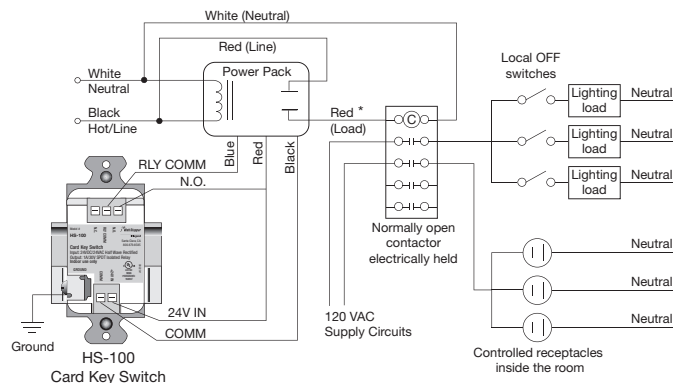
White (Neutral)

Red (Line)

White Neutral

Power Pack

Black Hot/Line

Red *
(Load)

C

Local OFF switches

Lighting load

Neutral

Lighting load

Neutral

Lighting load

Neutral

RLY COMM

N.O.

Blue

Red

Black

Normally open contactor electrically held

Neutral

Neutral

Neutral

24V IN

COMM

120 VAC Supply Circuits

Ground

HS-100 Card Key Switch

Controlled receptacles inside the room